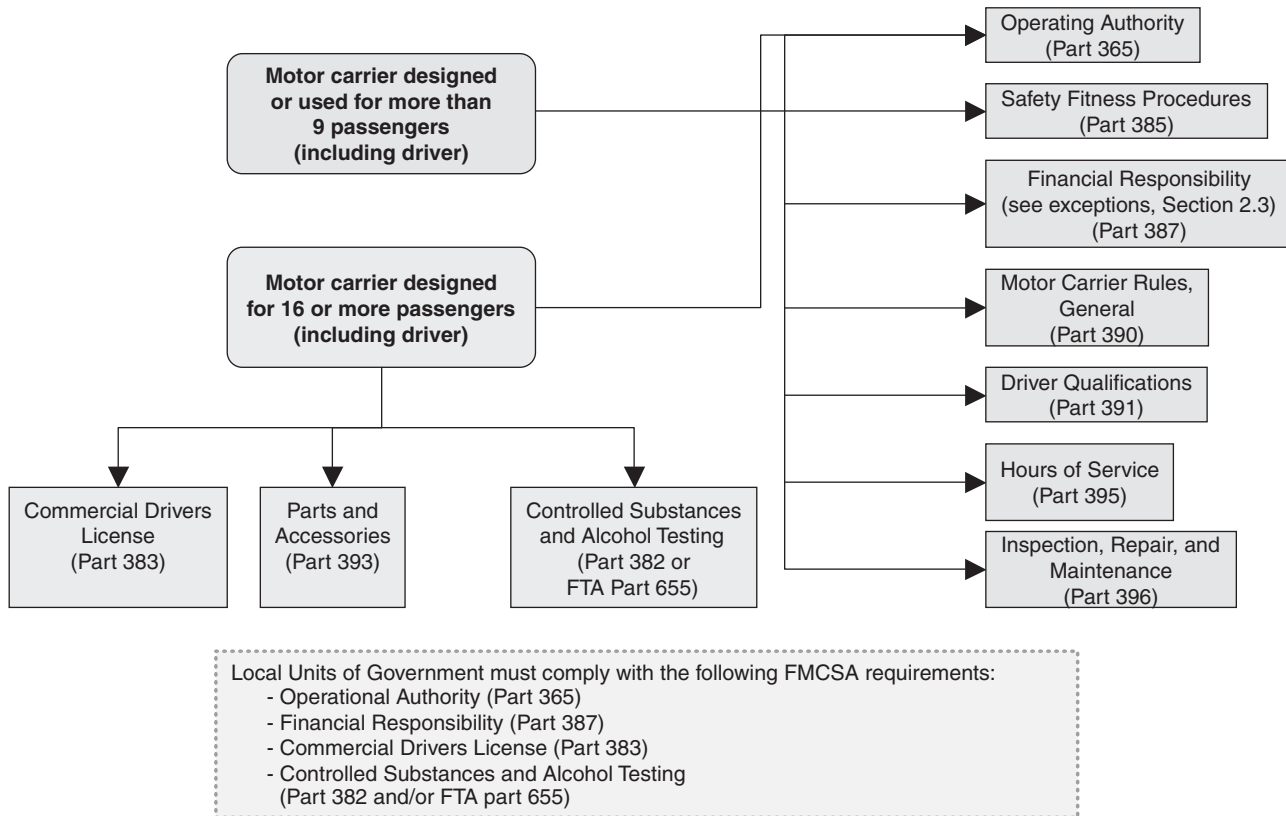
Motor carrier designed or used for more than 9 passengers (including driver)

Motor carrier designed for 16 or more passengers (including driver)

Operating Authority (Part 365)

Safety Fitness Procedures (Part 385)

Financial Responsibility (see exceptions, Section 2.3) (Part 387)

Motor Carrier Rules, General (Part 390)

Driver Qualifications (Part 391)

Hours of Service (Part 395)

Inspection, Repair, and Maintenance (Part 396)

Commercial Drivers License (Part 383)

Parts and Accessories (Part 393)

Controlled Substances and Alcohol Testing (Part 382 or FTA Part 655)

Local Units of Government must comply with the following FMCSA requirements:
- Operational Authority (Part 365)
- Financial Responsibility (Part 387)
- Commercial Drivers License (Part 383)
- Controlled Substances and Alcohol Testing (Part 382 and/or FTA part 655)